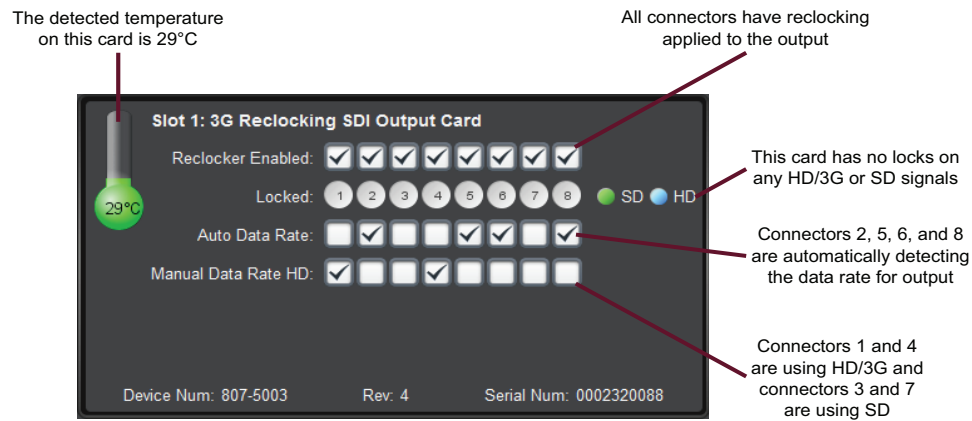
The detected temperature on this card is 29°C

All connectors have reclocking applied to the output

Slot 1: 3G Reclocking SDI Output Card

Reclocker Enabled:

Locked: 1 2 3 4 5 6 7 8 SD HD

29°C

Auto Data Rate:

Manual Data Rate HD:

This card has no locks on any HD/3G or SD signals

Connectors 2, 5, 6, and 8 are automatically detecting the data rate for output

Connectors 1 and 4 are using HD/3G and connectors 3 and 7 are using SD

Device Num: 807-5003 Rev: 4 Serial Num: 0002320088